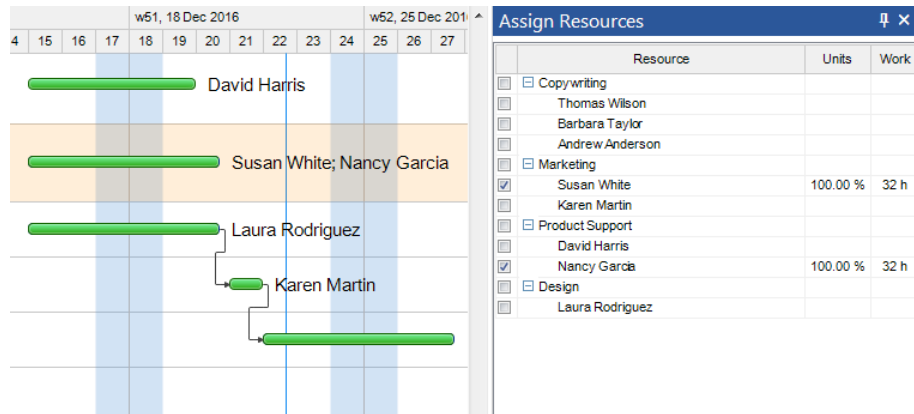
w51, 18 Dec 2016

w52, 25 Dec 201

4 15 16 17 18 19 20 21 22 23 24 25 26 27

David Harris

Susan White; Nancy Garcia

Laura Rodriguez

Karen Martin

Assign Resources

| | Resource | Units | Work |
|---|---|---|---|
| | ⊟ Copywriting | | |
| | Thomas Wilson | | |
| | Barbara Taylor | | |
| | Andrew Anderson | | |
| | ⊟ Marketing | | |
| ✓ | Susan White | 100.00 % | 32 h |
| | Karen Martin | | |
| | ⊟ Product Support | | |
| | David Harris | | |
| ✓ | Nancy Garcia | 100.00 % | 32 h |
| | ⊟ Design | | |
| | Laura Rodriguez | | |